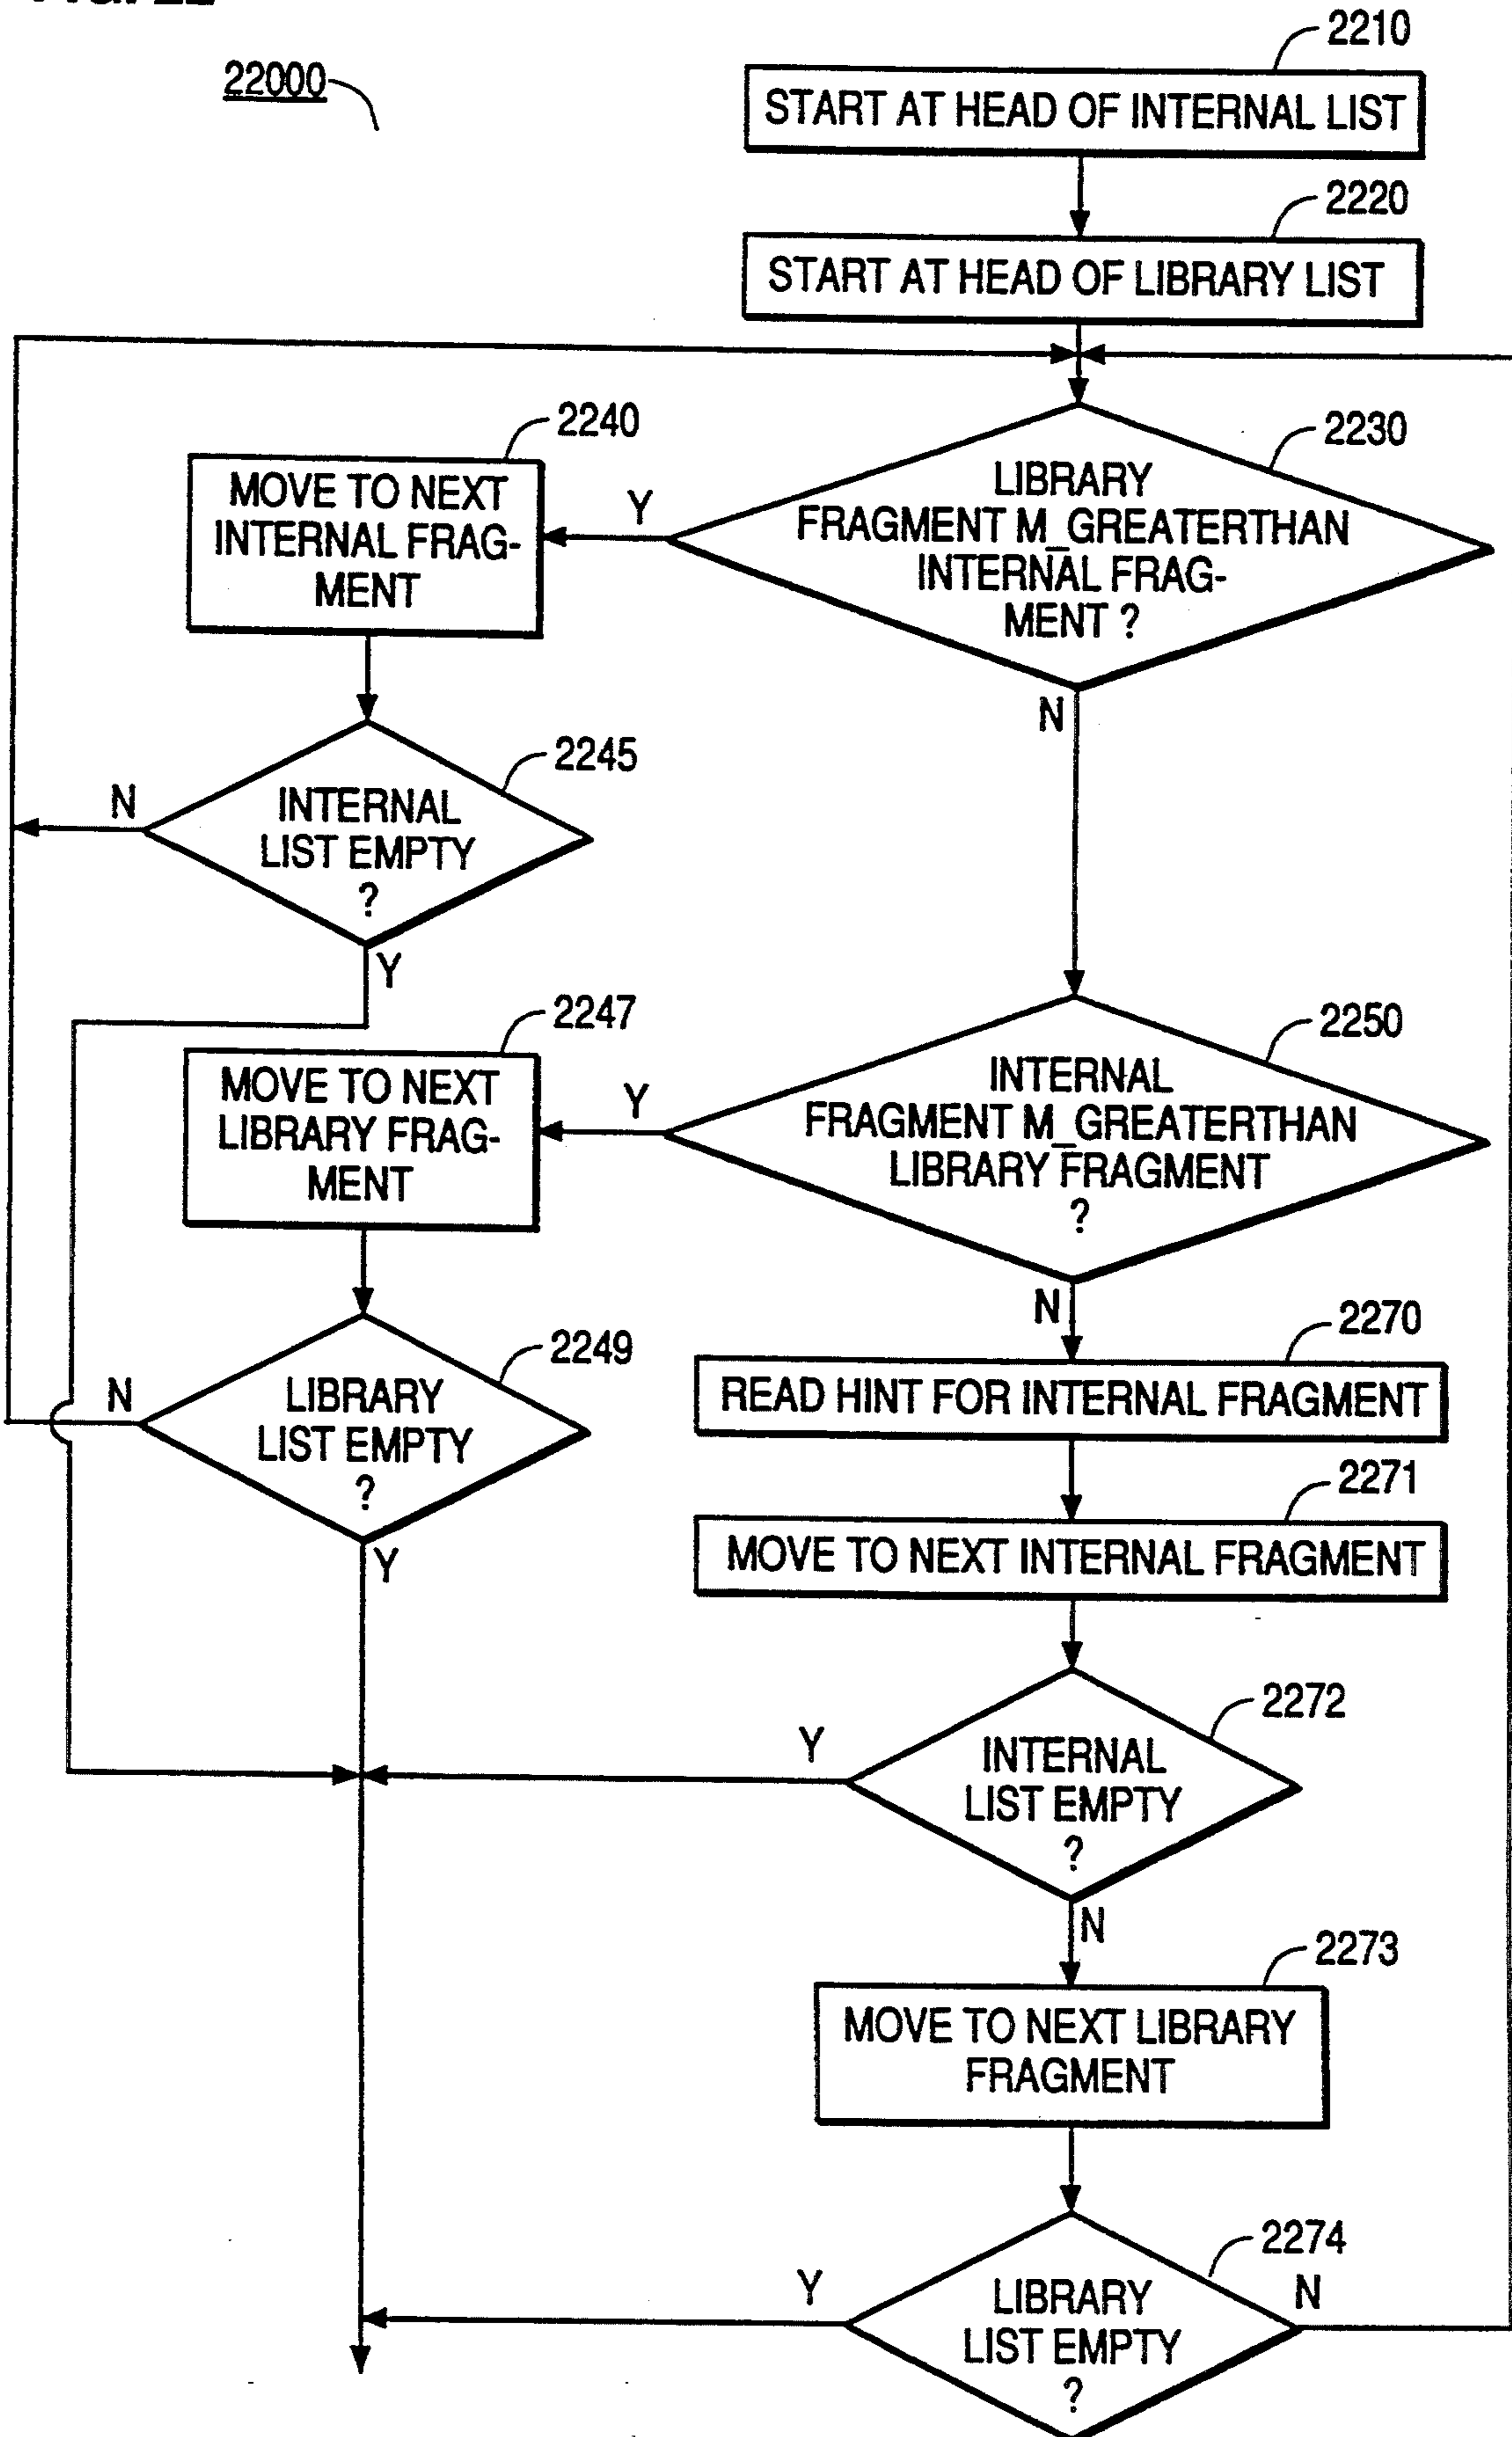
22000

2210
START AT HEAD OF INTERNAL LIST

2220
START AT HEAD OF LIBRARY LIST

2230
LIBRARY FRAGMENT M_GREATERTHAN INTERNAL FRAGMENT ?

Y

2240
MOVE TO NEXT INTERNAL FRAGMENT

2245
INTERNAL LIST EMPTY ?

N

Y

N

2250
INTERNAL FRAGMENT M_GREATERTHAN LIBRARY FRAGMENT ?

Y

2247
MOVE TO NEXT LIBRARY FRAGMENT

2249
LIBRARY LIST EMPTY ?

N

Y

N

2270
READ HINT FOR INTERNAL FRAGMENT

2271
MOVE TO NEXT INTERNAL FRAGMENT

2272
INTERNAL LIST EMPTY ?

Y

N

2273
MOVE TO NEXT LIBRARY FRAGMENT

2274
LIBRARY LIST EMPTY ?

Y

N